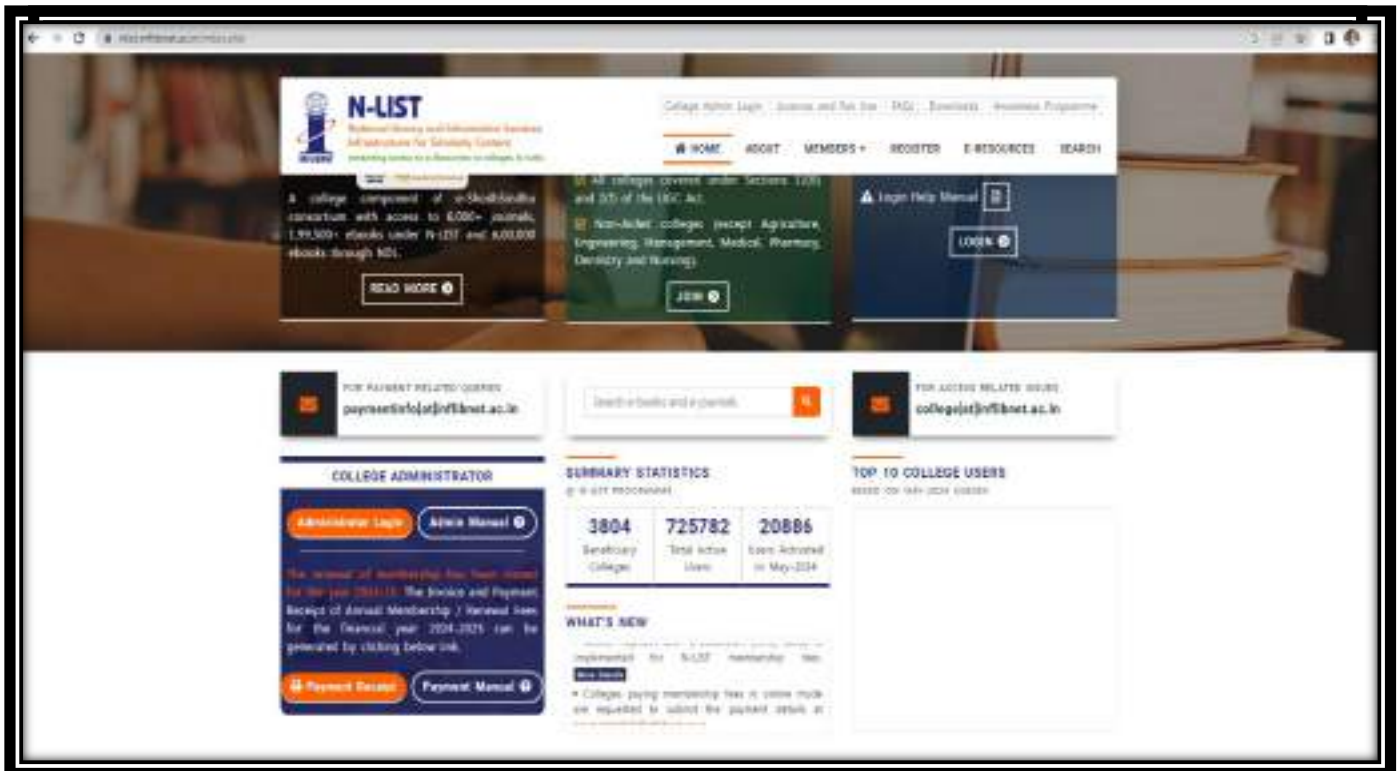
N-LIST
National Library and Information Services Infrastructure for Scholarly Content

College Admin Login | License and Fee line | FAQs | Downloads | Awareness Programme

HOME ABOUT MEMBERS REGISTER E-RESOURCES SEARCH

A college component of e-ShodhSindhu consortium with access to 6,000+ journals, 1,99,500+ ebooks under N-LIST and 6,00,000 ebooks through NDL.

READ MORE

All colleges covered under Sections 12(B) and 2(f) of the UGC Act.

Non-Aided colleges (except Agriculture, Engineering, Management, Medical, Pharmacy, Dentistry and Nursing).

JOIN

Login Help Manual

LOGIN

FOR PAYMENT RELATED QUERIES
paymentinfo[at]inflibnet.ac.in

Search e-books and e-journals

FOR ACCESS RELATED ISSUES
college[at]inflibnet.ac.in

COLLEGE ADMINISTRATOR

Administrator Login
Admin Manual

The renewal of membership has been started for the year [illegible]. The Invoice and Payment Receipt of Annual Membership / Renewal Fees for the financial year 2024-2025 can be generated by clicking below link.

Payment Receipt
Payment Manual

SUMMARY STATISTICS
@ N-LIST PROGRAMME

| 3804 | 725782 | 20886 |
|---|---|---|
| Beneficiary Colleges | Total Active Users | Users Activated in May-2024 |

WHAT'S NEW

implemented for N-LIST membership fees.
New Details
Colleges paying membership fees in online mode are requested to submit the payment details at

TOP 10 COLLEGE USERS
BASED ON MAY-2024 USAGES